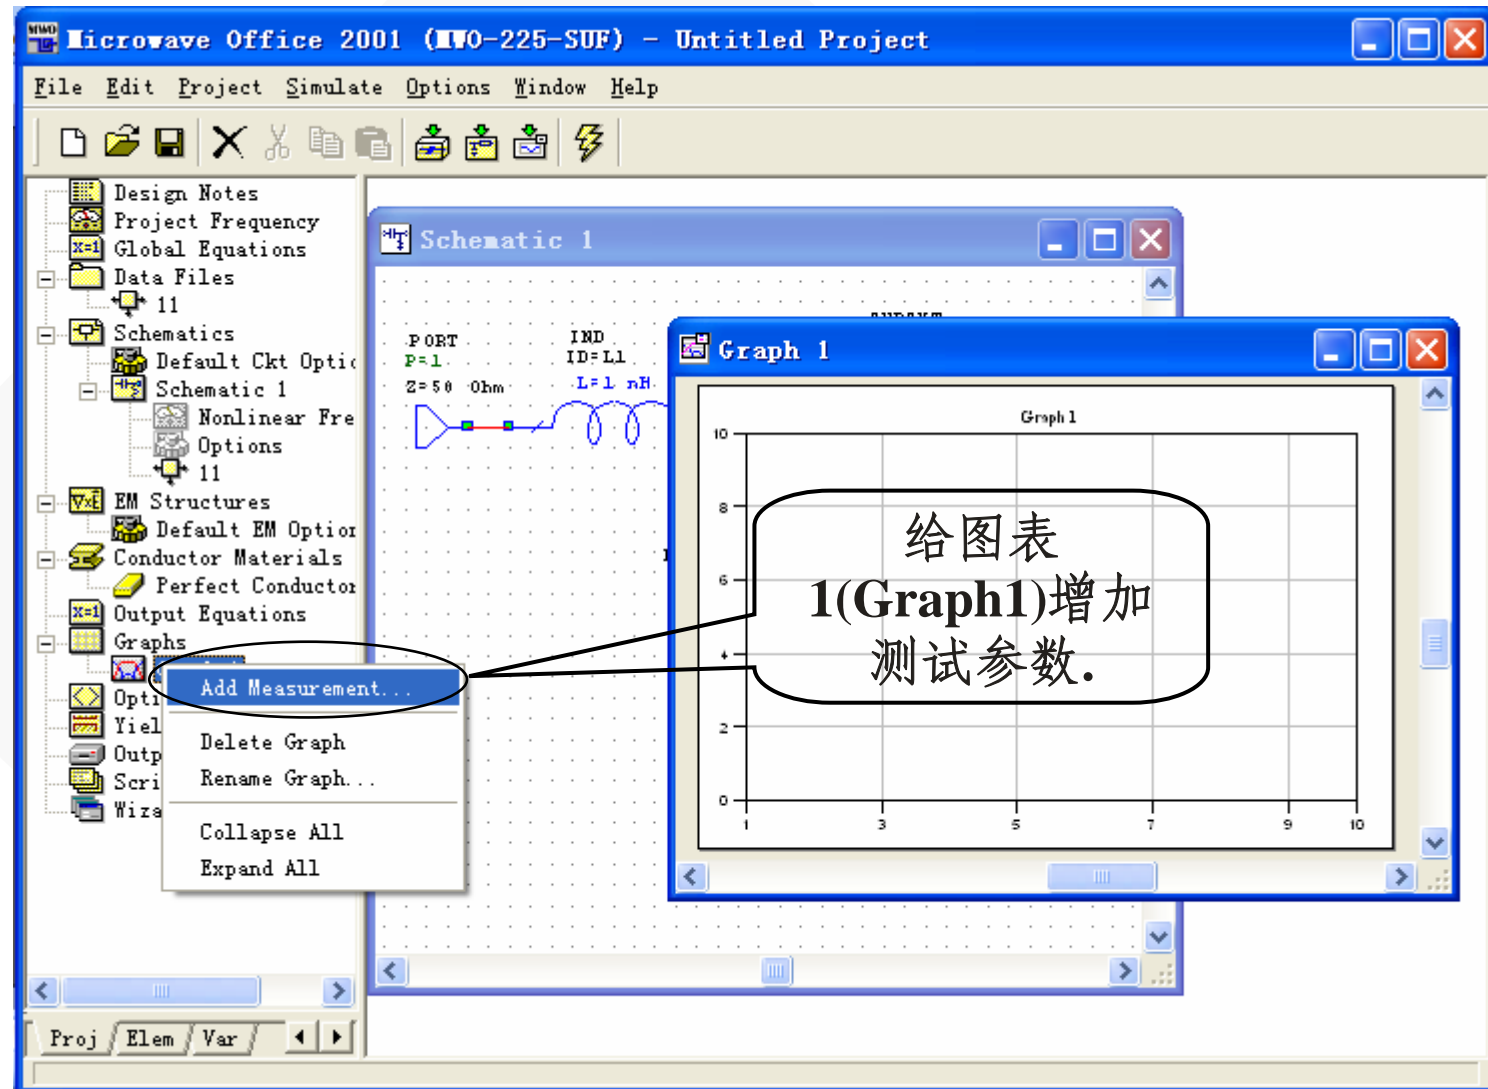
Microwave Office 2001 (MWO-225-SUF) - Untitled Project

File Edit Project Simulate Options Window Help

Design Notes
Project Frequency
Global Equations
Data Files
11
Schematics
Default Ckt Optic
Schematic 1
Nonlinear Fre
Options
11
EM Structures
Default EM Optior
Conductor Materials
Perfect Conductor
Output Equations
Graphs
Opti
Yiel
Outp
Scri
Wiza

Add Measurement...
Delete Graph
Rename Graph...
Collapse All
Expand All

Proj Elem Var

Schematic 1

PORT
P=1
Z=50 Ohm

IND
ID=L1
L=1 nH

Graph 1

Graph 1

10
8
6
4
2
0
1
3
5
7
9
10

给图表1(Graph1)增加测试参数.